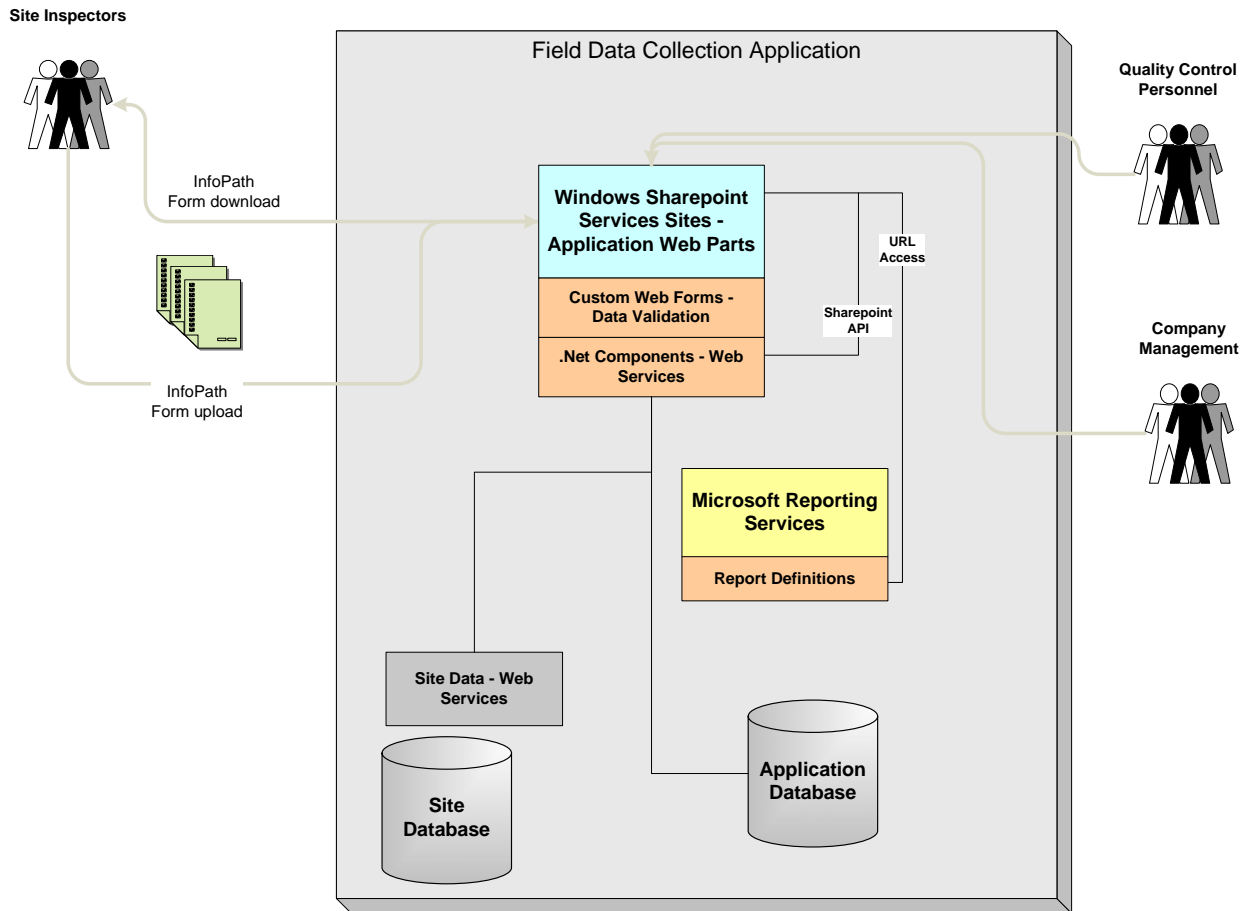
Site Inspectors

Field Data Collection Application

Quality Control Personnel

InfoPath Form download

Windows Sharepoint Services Sites - Application Web Parts

URL Access

Custom Web Forms - Data Validation

Sharepoint API

Company Management

.Net Components - Web Services

InfoPath Form upload

Microsoft Reporting Services

Report Definitions

Site Data - Web Services

Application Database

Site Database